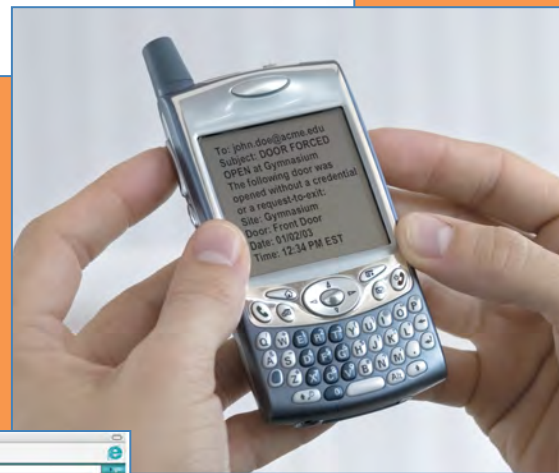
To: john.doe@acme.edu
Subject: DOOR FORCED OPEN at Gymnasium
The following door was opened without a credential or a request-to-exit:
Site: Gymnasium
Door: Front Door
Date: 01/02/03
Time: 12:34 PM EST